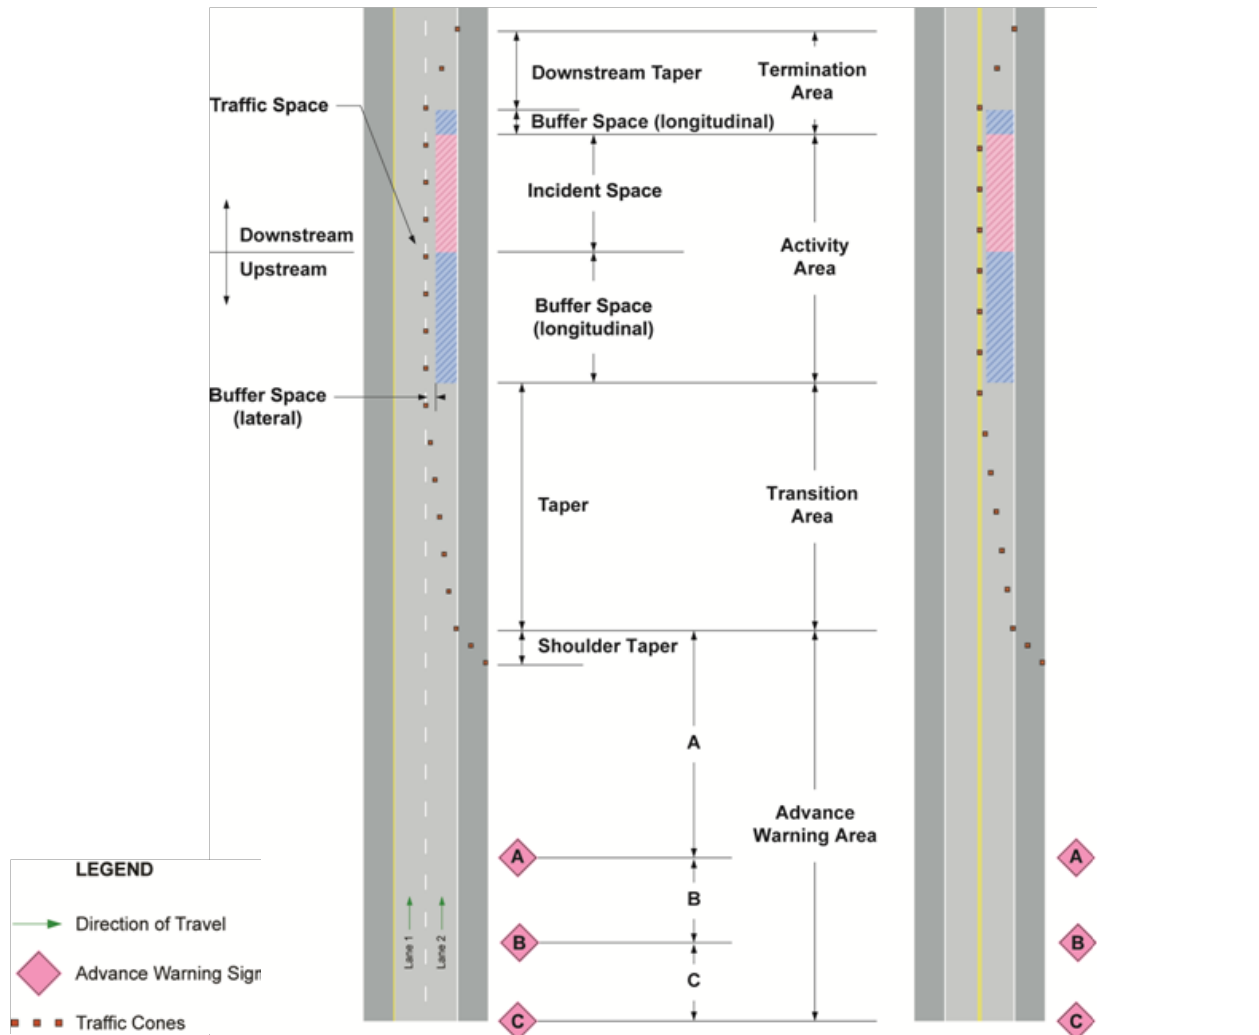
Traffic Space

Downstream Taper

Termination Area

Buffer Space (longitudinal)

Incident Space

Downstream

Upstream

Activity Area

Buffer Space (longitudinal)

Buffer Space (lateral)

Taper

Transition Area

Shoulder Taper

A

Advance Warning Area

A

A

B

B

B

C

C

C

Lane 1

Lane 2

LEGEND

Direction of Travel

Advance Warning Sign

Traffic Cones